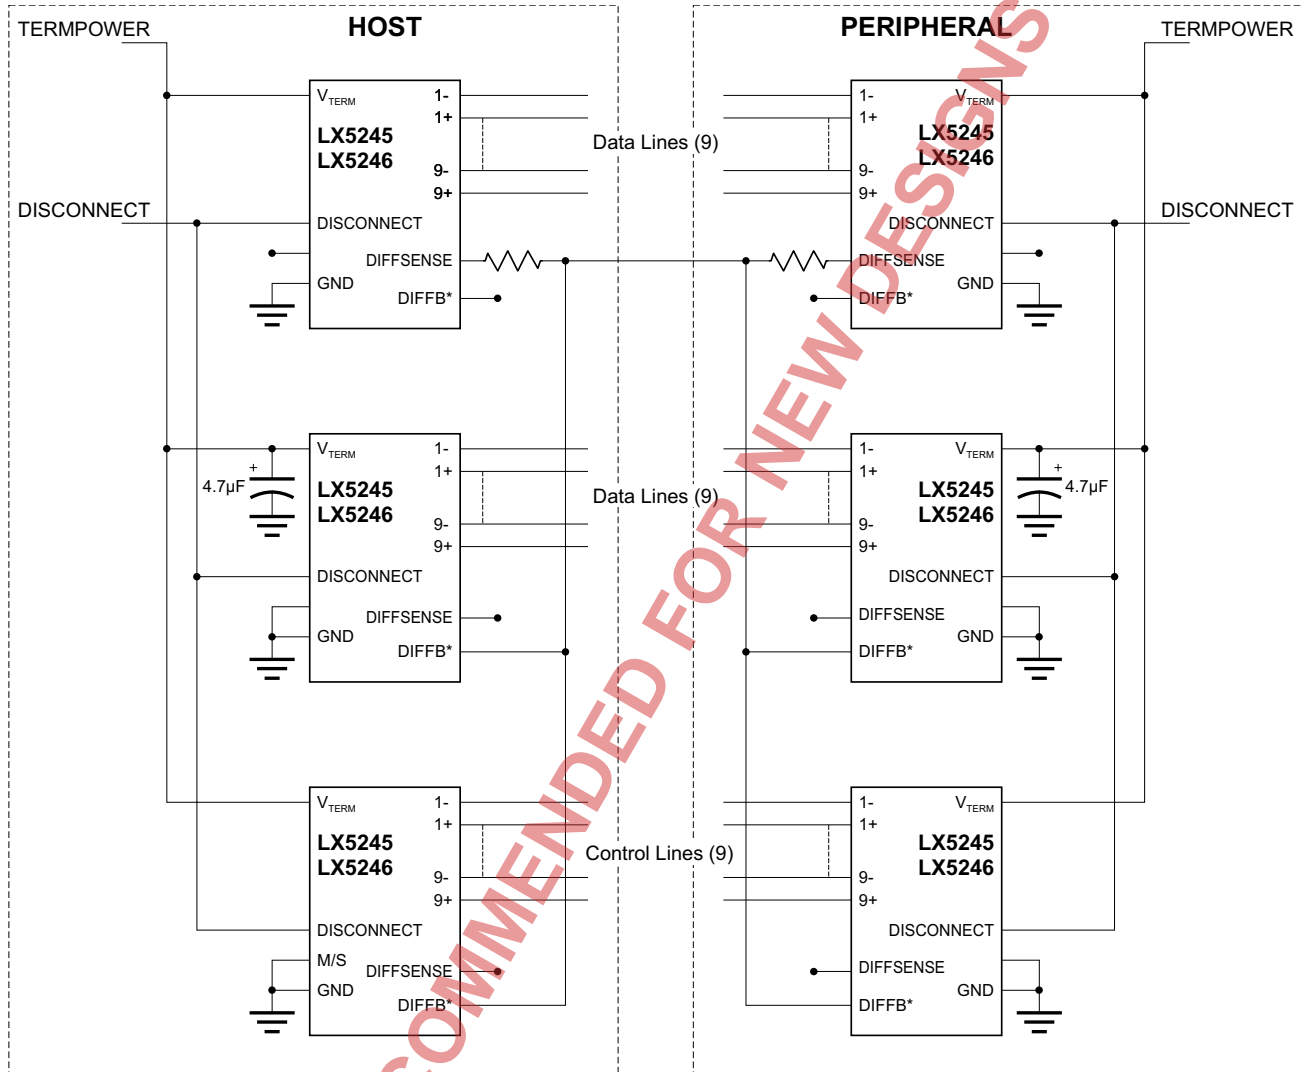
TERMPOWER

HOST

$V_{TERM}$
1-
1+
LX5245
LX5246
9-
9+
DISCONNECT
DIFFSENSE
GND
DIFFB*

Data Lines (9)

PERIPHERAL

TERMPOWER

1-
1+
$V_{TERM}$
LX5245
LX5246
9-
9+
DISCONNECT
DIFFSENSE
GND
DIFFB*

DISCONNECT

DISCONNECT

$V_{TERM}$
1-
1+
4.7µF
LX5245
LX5246
9-
9+
DISCONNECT
DIFFSENSE
GND
DIFFB*

Data Lines (9)

1-
1+
$V_{TERM}$
4.7µF
LX5245
LX5246
9-
9+
DISCONNECT
DIFFSENSE
GND
DIFFB*

$V_{TERM}$
1-
1+
LX5245
LX5246
9-
9+
DISCONNECT
M/S
DIFFSENSE
GND
DIFFB*

Control Lines (9)

1-
1+
$V_{TERM}$
LX5245
LX5246
9-
9+
DISCONNECT
DIFFSENSE
GND
DIFFB*

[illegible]OMMENDED FOR NEW DESIGNS